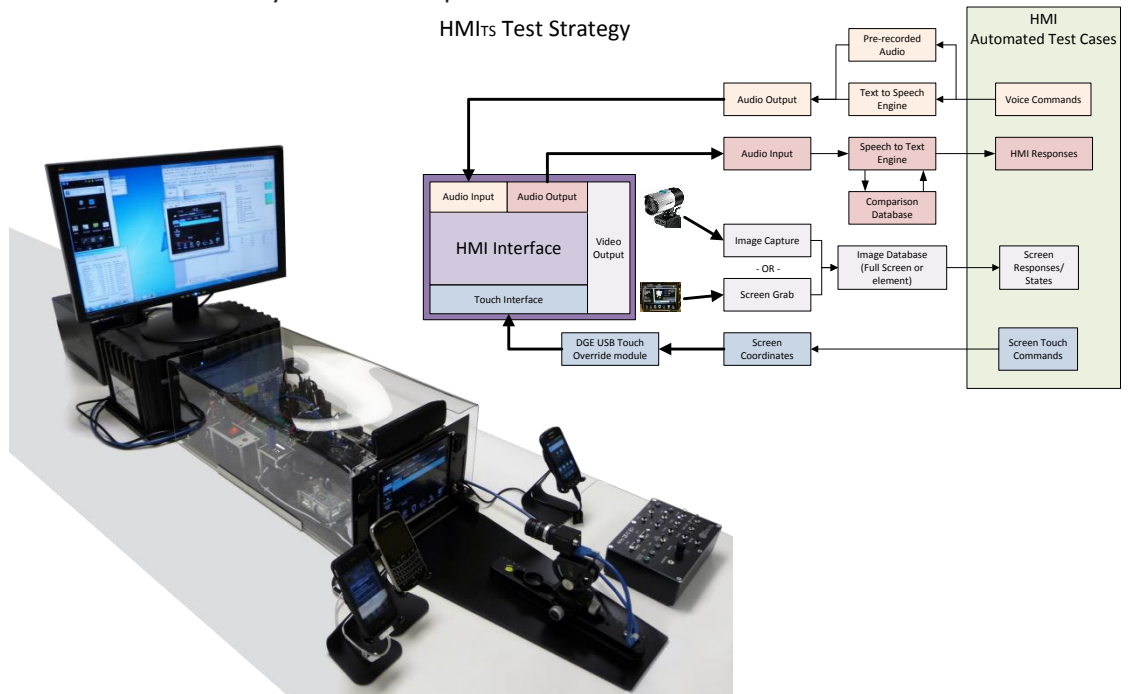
HMI$_{TS}$ Test Strategy

HMI Automated Test Cases

Pre-recorded Audio

Audio Output

Text to Speech Engine

Voice Commands

Audio Input

Speech to Text Engine

HMI Responses

Audio Input

Audio Output

Comparison Database

HMI Interface

Video Output

Image Capture

- OR -

Screen Grab

Image Database (Full Screen or element)

Screen Responses/ States

Touch Interface

DGE USB Touch Override module

Screen Coordinates

Screen Touch Commands